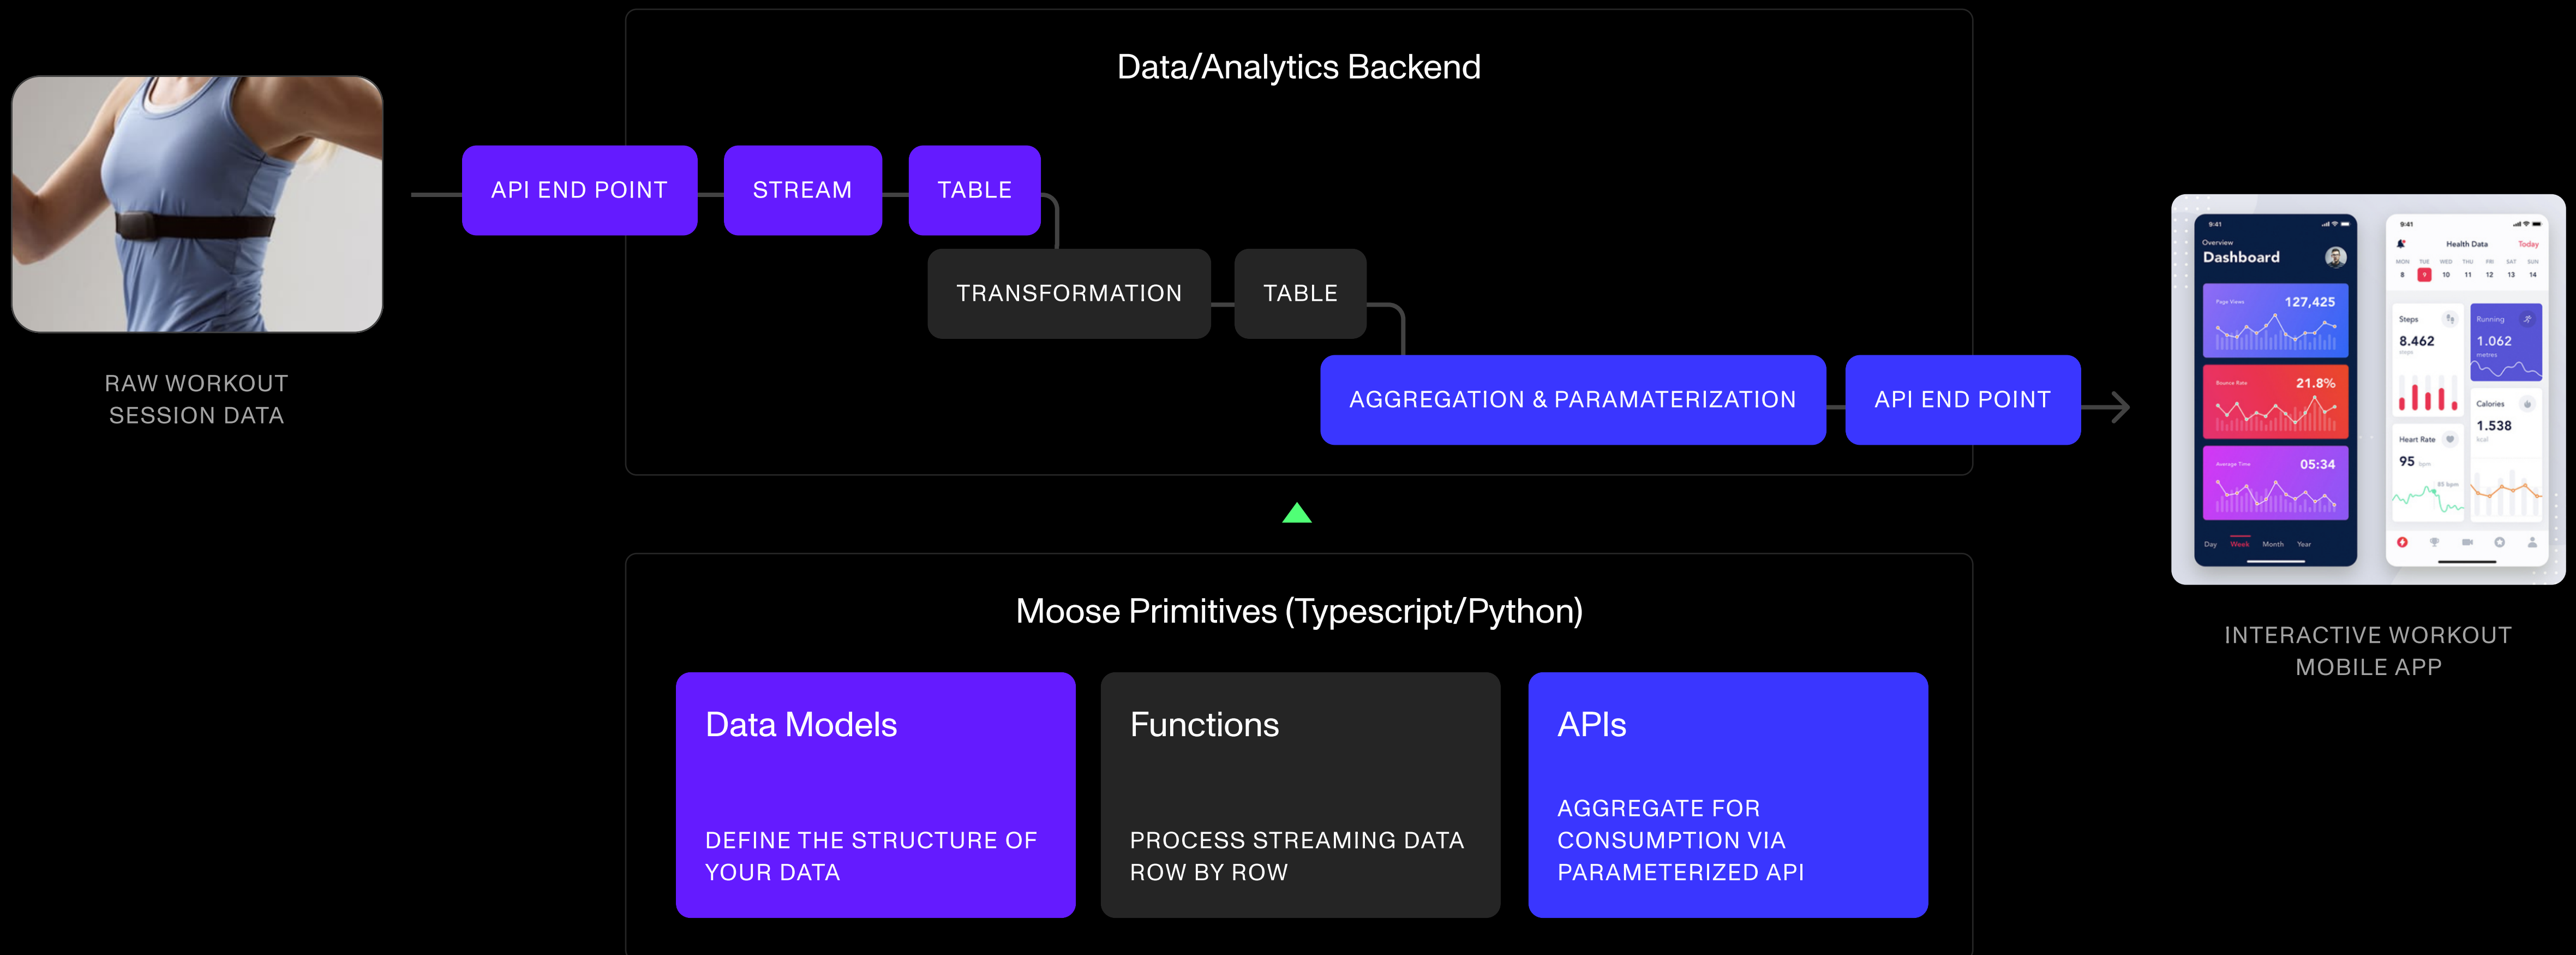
RAW WORKOUT SESSION DATA

Data/Analytics Backend

API END POINT

STREAM

TABLE

TRANSFORMATION

TABLE

AGGREGATION & PARAMATERIZATION

API END POINT

9:41
Overview
Dashboard
Page Views 127,425
Bounce Rate 21.8%
Average Time 05:34
Day Week Month Year

9:41
Health Data Today
MON TUE WED THU FRI SAT SUN
8 9 10 11 12 13 14
Steps 8.462
Running 1.062
Calories 1.538
Heart Rate 95

INTERACTIVE WORKOUT MOBILE APP

Moose Primitives (Typescript/Python)

Data Models

DEFINE THE STRUCTURE OF YOUR DATA

Functions

PROCESS STREAMING DATA ROW BY ROW

APIs

AGGREGATE FOR CONSUMPTION VIA PARAMETERIZED API